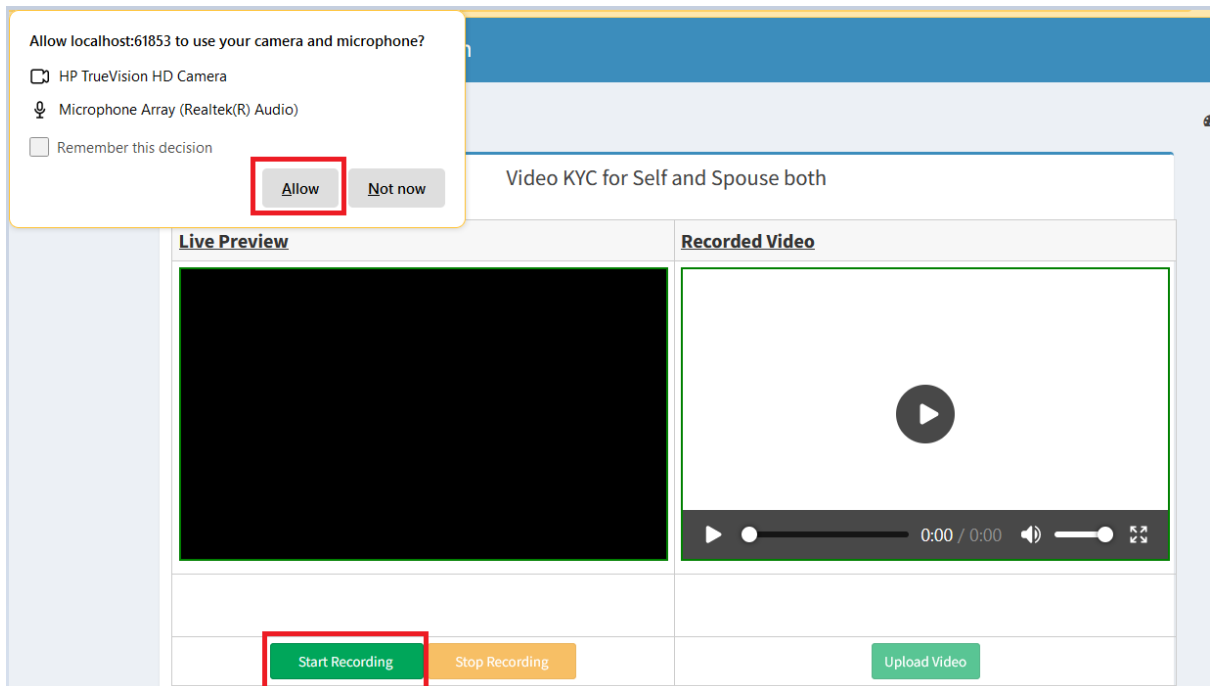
Allow localhost:61853 to use your camera and microphone?

HP TrueVision HD Camera

Microphone Array (Realtek(R) Audio)

Remember this decision

Allow

Not now

Video KYC for Self and Spouse both

| Live Preview | Recorded Video |
|---|---|
| | 0:00 / 0:00 |
| | |
| Start Recording Stop Recording | Upload Video |